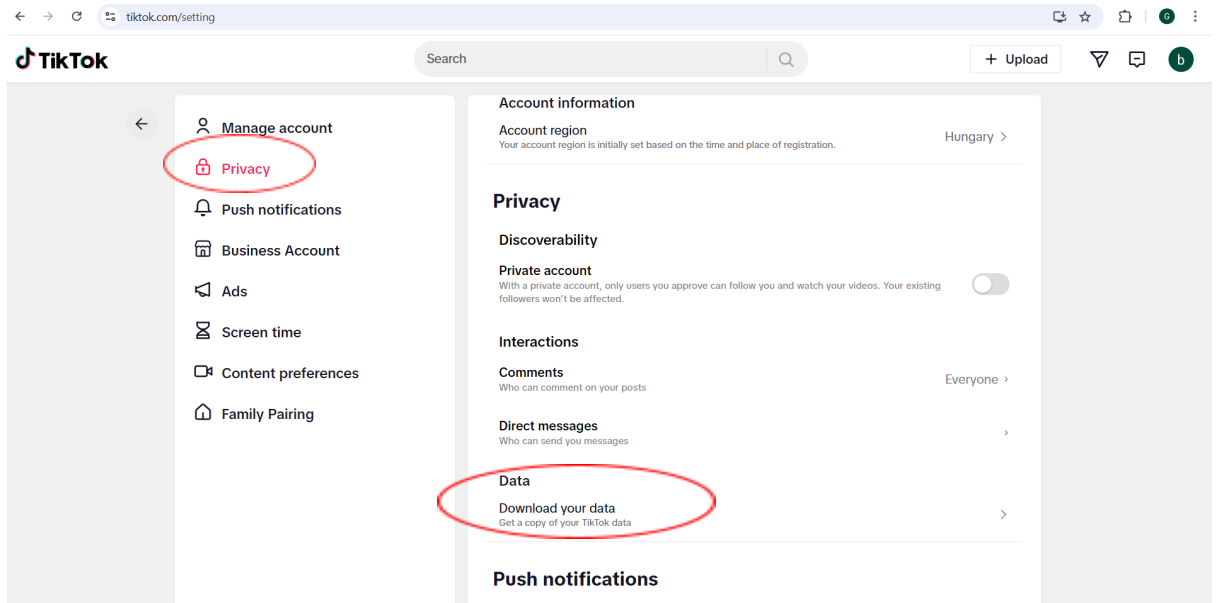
tiktok.com/setting

TikTok

Search

+ Upload

b

Manage account

Privacy

Push notifications

Business Account

Ads

Screen time

Content preferences

Family Pairing

Account information

Account region
Your account region is initially set based on the time and place of registration.

Hungary >

Privacy

Discoverability

Private account
With a private account, only users you approve can follow you and watch your videos. Your existing followers won't be affected.

Interactions

Comments
Who can comment on your posts

Everyone >

Direct messages
Who can send you messages

>

Data

Download your data
Get a copy of your TikTok data

>

Push notifications